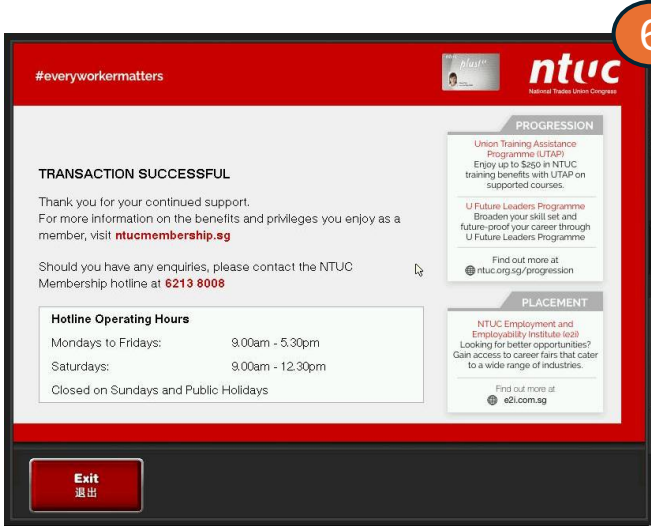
6

#everyworkermatters

plus!

ntuc
National Trades Union Congress

TRANSACTION SUCCESSFUL

Thank you for your continued support.
For more information on the benefits and privileges you enjoy as a member, visit ntucmembership.sg

Should you have any enquiries, please contact the NTUC Membership hotline at 6213 8008

| Hotline Operating Hours | |
|---|---|
| Mondays to Fridays: | 9.00am - 5.30pm |
| Saturdays: | 9.00am - 12.30pm |
| Closed on Sundays and Public Holidays | |

PROGRESSION

Union Training Assistance Programme (UTAP)
Enjoy up to $250 in NTUC training benefits with UTAP on supported courses.

U Future Leaders Programme
Broaden your skill set and future-proof your career through U Future Leaders Programme

Find out more at
ntuc.org.sg/progression

PLACEMENT

NTUC Employment and Employability Institute (e2i)
Looking for better opportunities? Gain access to career fairs that cater to a wide range of industries.

Find out more at
e2i.com.sg

Exit
退出